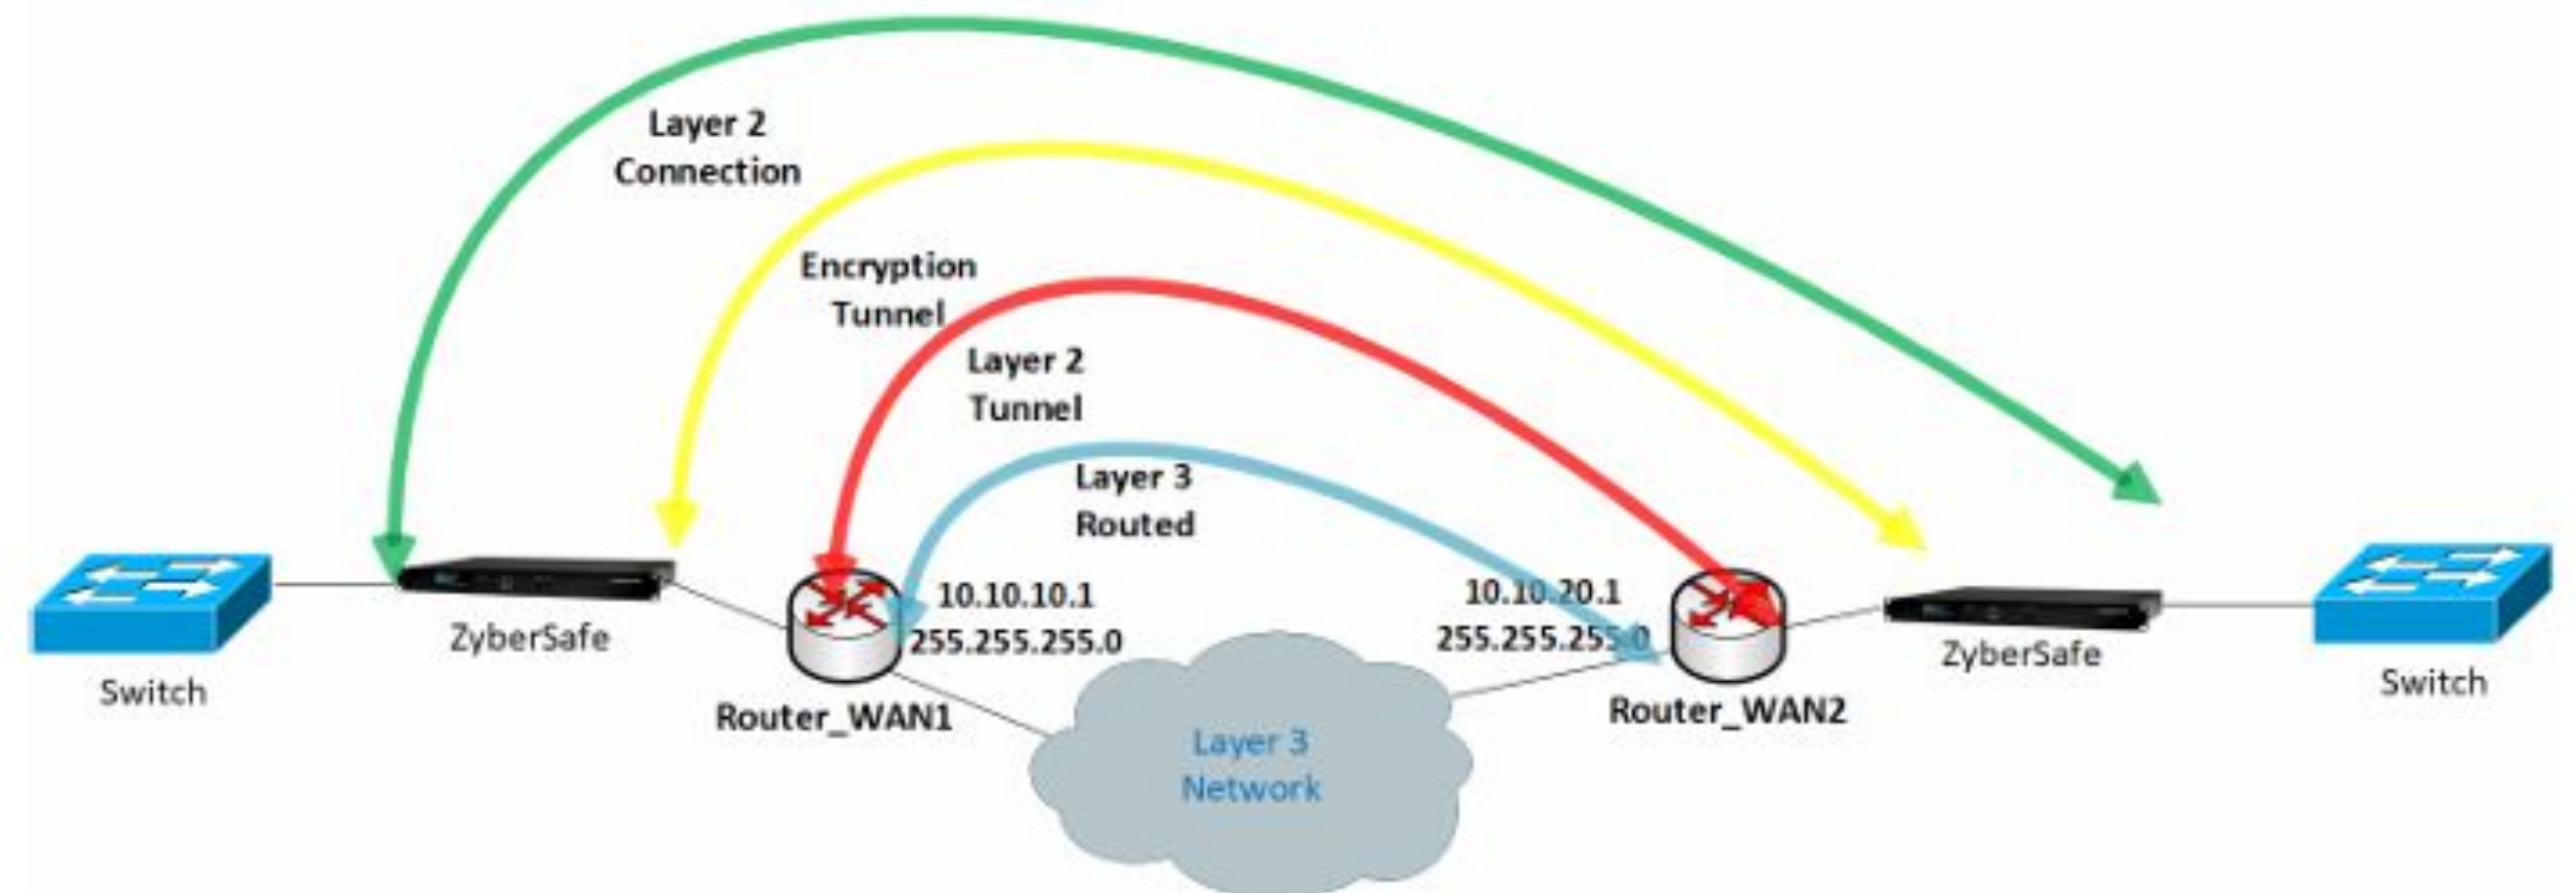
Layer 2 Connection

Encryption Tunnel

Layer 2 Tunnel

Layer 3 Routed

10.10.10.1
255.255.255.0

10.10.20.1
255.255.255.0

Switch

ZyberSafe

Router_WAN1

Layer 3 Network

Router_WAN2

ZyberSafe

Switch